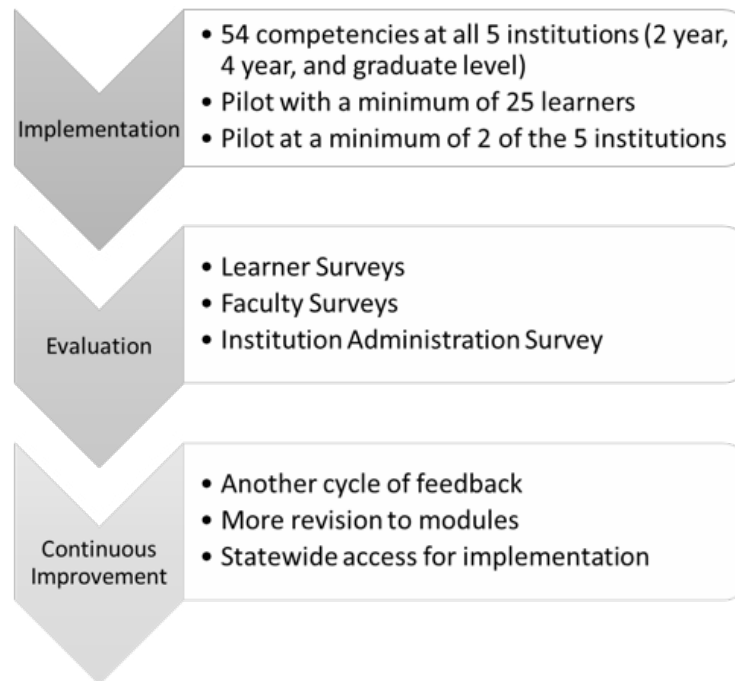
Implementation

• 54 competencies at all 5 institutions (2 year, 4 year, and graduate level)
• Pilot with a minimum of 25 learners
• Pilot at a minimum of 2 of the 5 institutions

Evaluation

• Learner Surveys
• Faculty Surveys
• Institution Administration Survey

Continuous Improvement

• Another cycle of feedback
• More revision to modules
• Statewide access for implementation